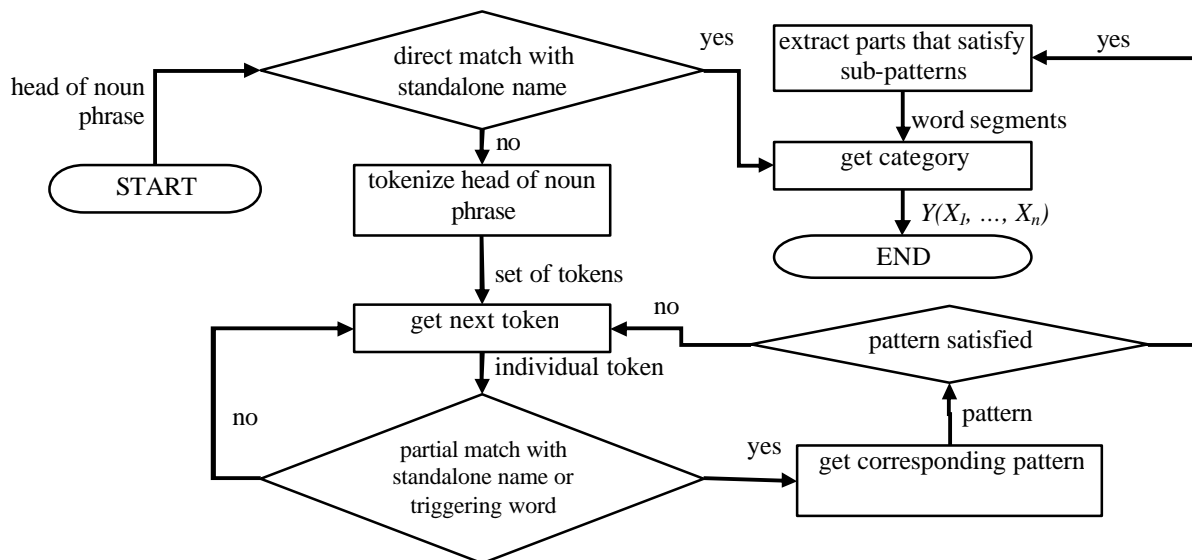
head of noun phrase

START

direct match with standalone name

yes

no

tokenize head of noun phrase

set of tokens

extract parts that satisfy sub-patterns

yes

word segments

get category

$Y(X_1, \ldots, X_n)$

END

get next token

no

pattern satisfied

individual token

no

partial match with standalone name or triggering word

yes

pattern

get corresponding pattern